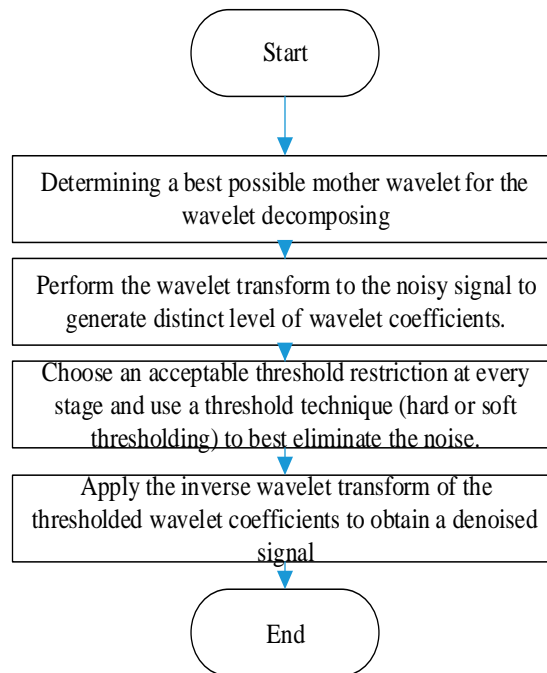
Start

Determining a best possible mother wavelet for the wavelet decomposing

Perform the wavelet transform to the noisy signal to generate distinct level of wavelet coefficients.

Choose an acceptable threshold restriction at every stage and use a threshold technique (hard or soft thresholding) to best eliminate the noise.

Apply the inverse wavelet transform of the thresholded wavelet coefficients to obtain a denoised signal

End